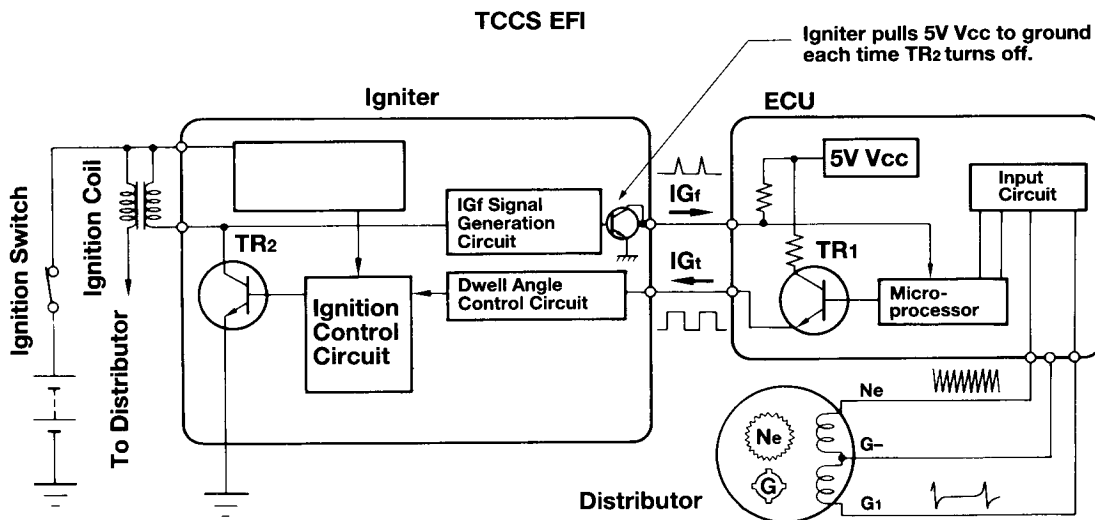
TCCS EFI

Igniter pulls 5V Vcc to ground each time TR$_2$ turns off.

Igniter

ECU

5V Vcc

Input Circuit

IGf Signal Generation Circuit

IG$_f$

IG$_t$

TR$_2$

TR$_1$

Ignition Control Circuit

Dwell Angle Control Circuit

Micro-processor

Ignition Switch

Ignition Coil

To Distributor

Ne

G–

G$_1$

Ne

G

Distributor